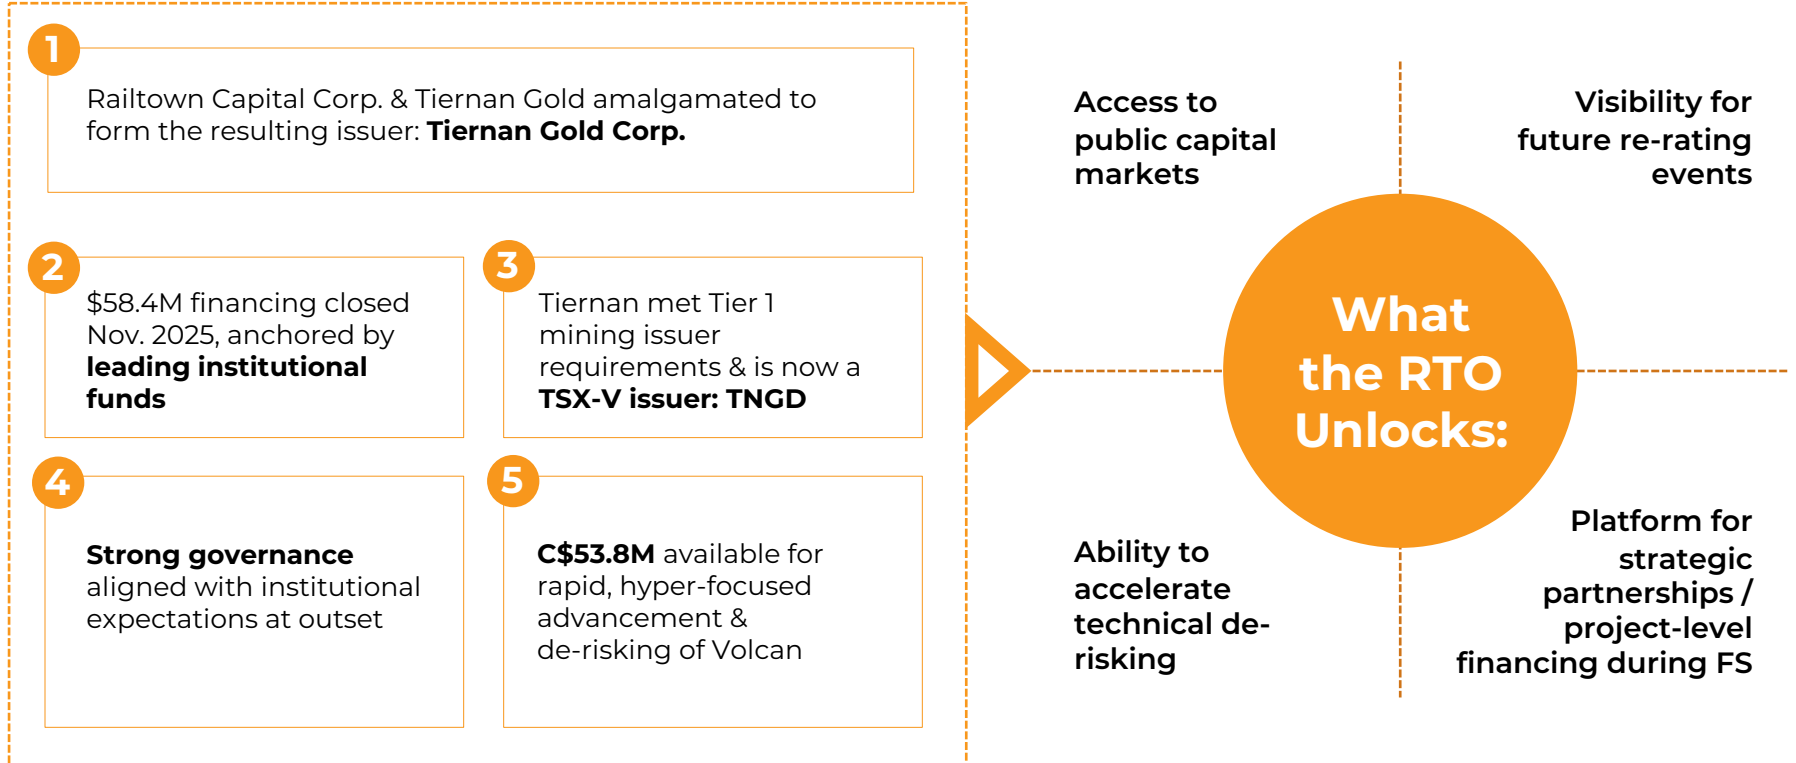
1

Railtown Capital Corp. & Tiernan Gold amalgamated to form the resulting issuer: Tiernan Gold Corp.

2

$58.4M financing closed Nov. 2025, anchored by leading institutional funds

3

Tiernan met Tier 1 mining issuer requirements & is now a TSX-V issuer: TNGD

4

Strong governance aligned with institutional expectations at outset

5

C$53.8M available for rapid, hyper-focused advancement & de-risking of Volcan

Access to public capital markets

Visibility for future re-rating events

What the RTO Unlocks:

Ability to accelerate technical de-risking

Platform for strategic partnerships / project-level financing during FS